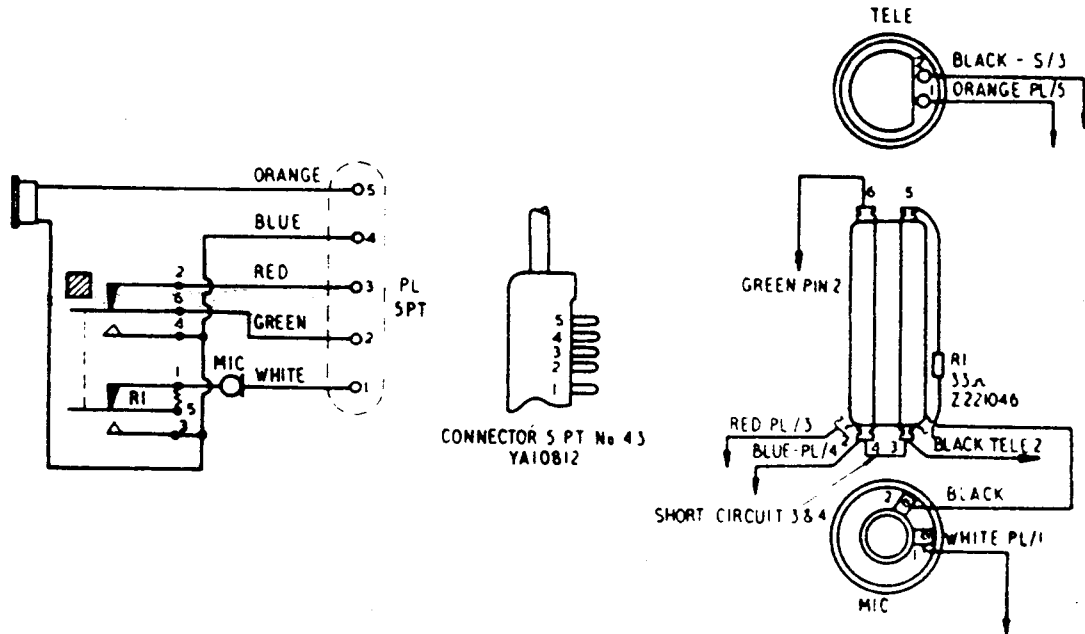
TELE

BLACK - S/3

1

ORANGE PL/5

ORANGE

5

BLUE

4

RED

3

PL 5PT

2

6

4

GREEN

2

MIC

WHITE

1

1

R1

5

3

5

4

3

2

1

CONNECTOR 5 PT No 43 YA10812

6

5

GREEN PIN 2

R1 33Ω Z221046

RED PL/3

BLUE-PL/4

2

4

3

BLACK TELE 2

SHORT CIRCUIT 3&4

2

BLACK

WHITE PL/1

1

MIC